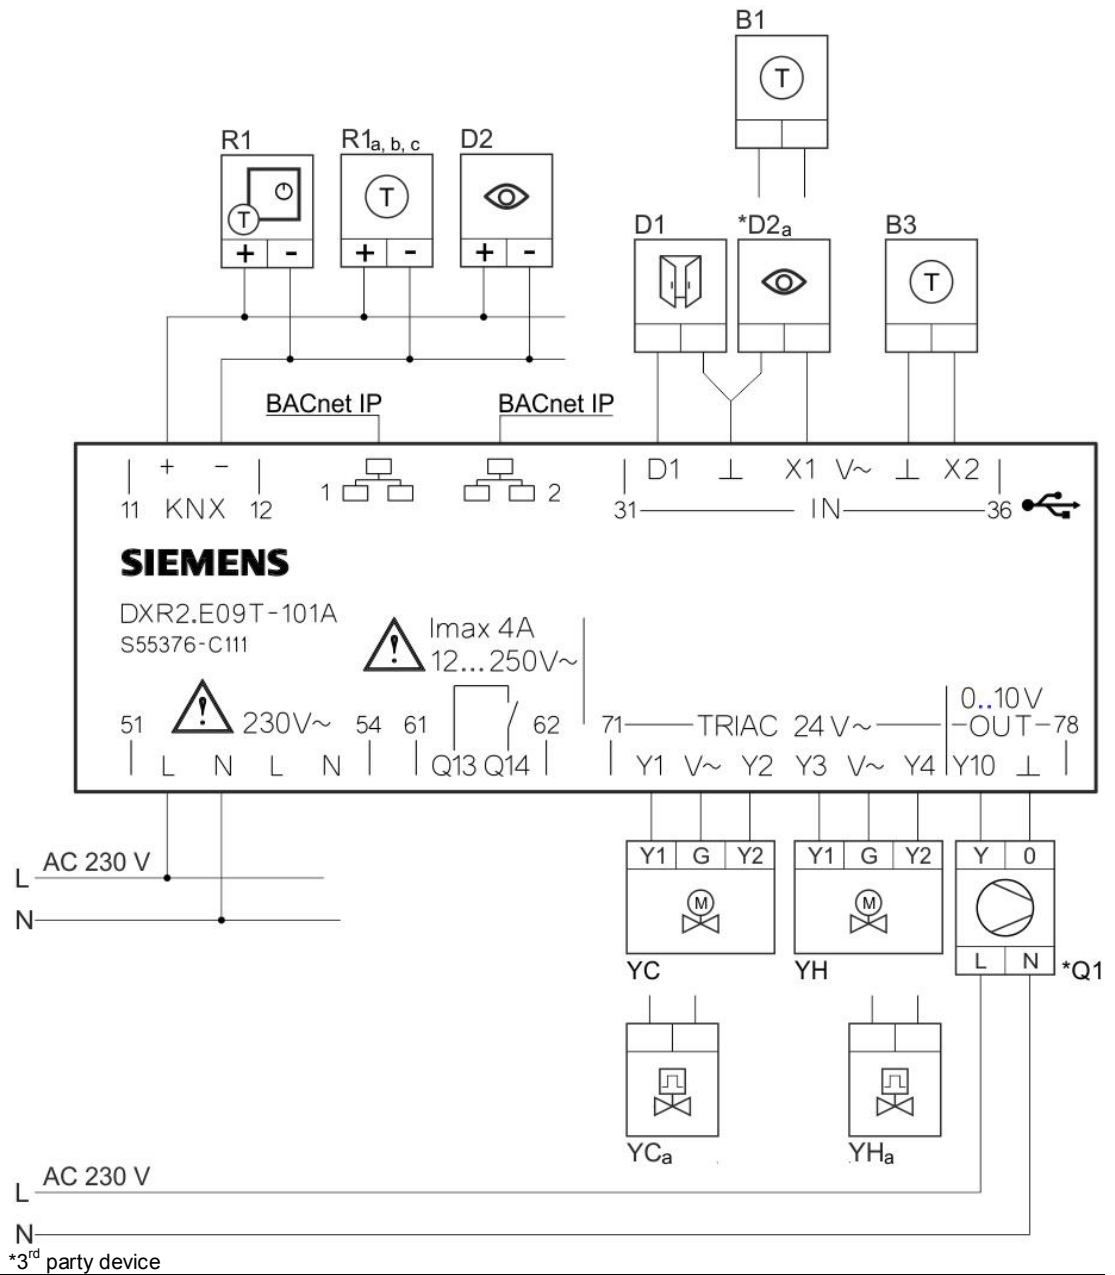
B1

T

R1 R1$_{a, b, c}$ D2

T T

+ - + - + -

D1 *D2$_{a}$ B3

T

BACnet IP BACnet IP

+ − 11 KNX 12 1 2 D1 ⊥ X1 V~ ⊥ X2 31 IN 36

SIEMENS

DXR2.E09T-101A
S55376-C111

Imax 4A
12...250V~

51 230V~ 54 61 62 71 TRIAC 24 V~ 0..10V OUT 78

L N L N Q13 Q14 Y1 V~ Y2 Y3 V~ Y4 Y10 ⊥

L AC 230 V
N

Y1 G Y2 Y1 G Y2 Y 0

M M

YC YH L N *Q1

YC$_{a}$ YH$_{a}$

L AC 230 V
N
*3$^{rd}$ party device